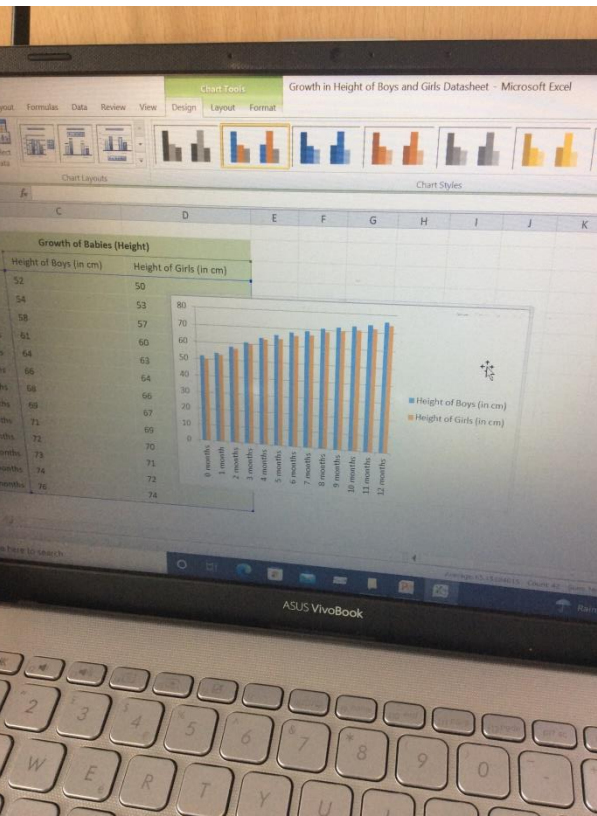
Chart Tools
Growth in Height of Boys and Girls Datasheet - Microsoft Excel
yout Formulas Data Review View Design Layout Format
Chart Layouts
Chart Styles
fx
C D E F G H I J K

Growth of Babies (Height)

| Height of Boys (in cm) | Height of Girls (in cm) |
|---|---|
| 52 | 50 |
| 54 | 53 |
| 58 | 57 |
| 61 | 60 |
| 64 | 63 |
| 66 | 64 |
| 68 | 66 |
| 69 | 67 |
| 71 | 69 |
| 72 | 70 |
| 73 | 71 |
| 74 | 72 |
| 76 | 74 |

80
70
60
50
40
30
20
10
0
0 months
1 month
2 months
3 months
4 months
5 months
6 months
7 months
8 months
9 months
10 months
11 months
12 months

Height of Boys (in cm)
Height of Girls (in cm)

here to search

ASUS VivoBook

2 3 4 5 6 7 8 9 0
W E R T Y U